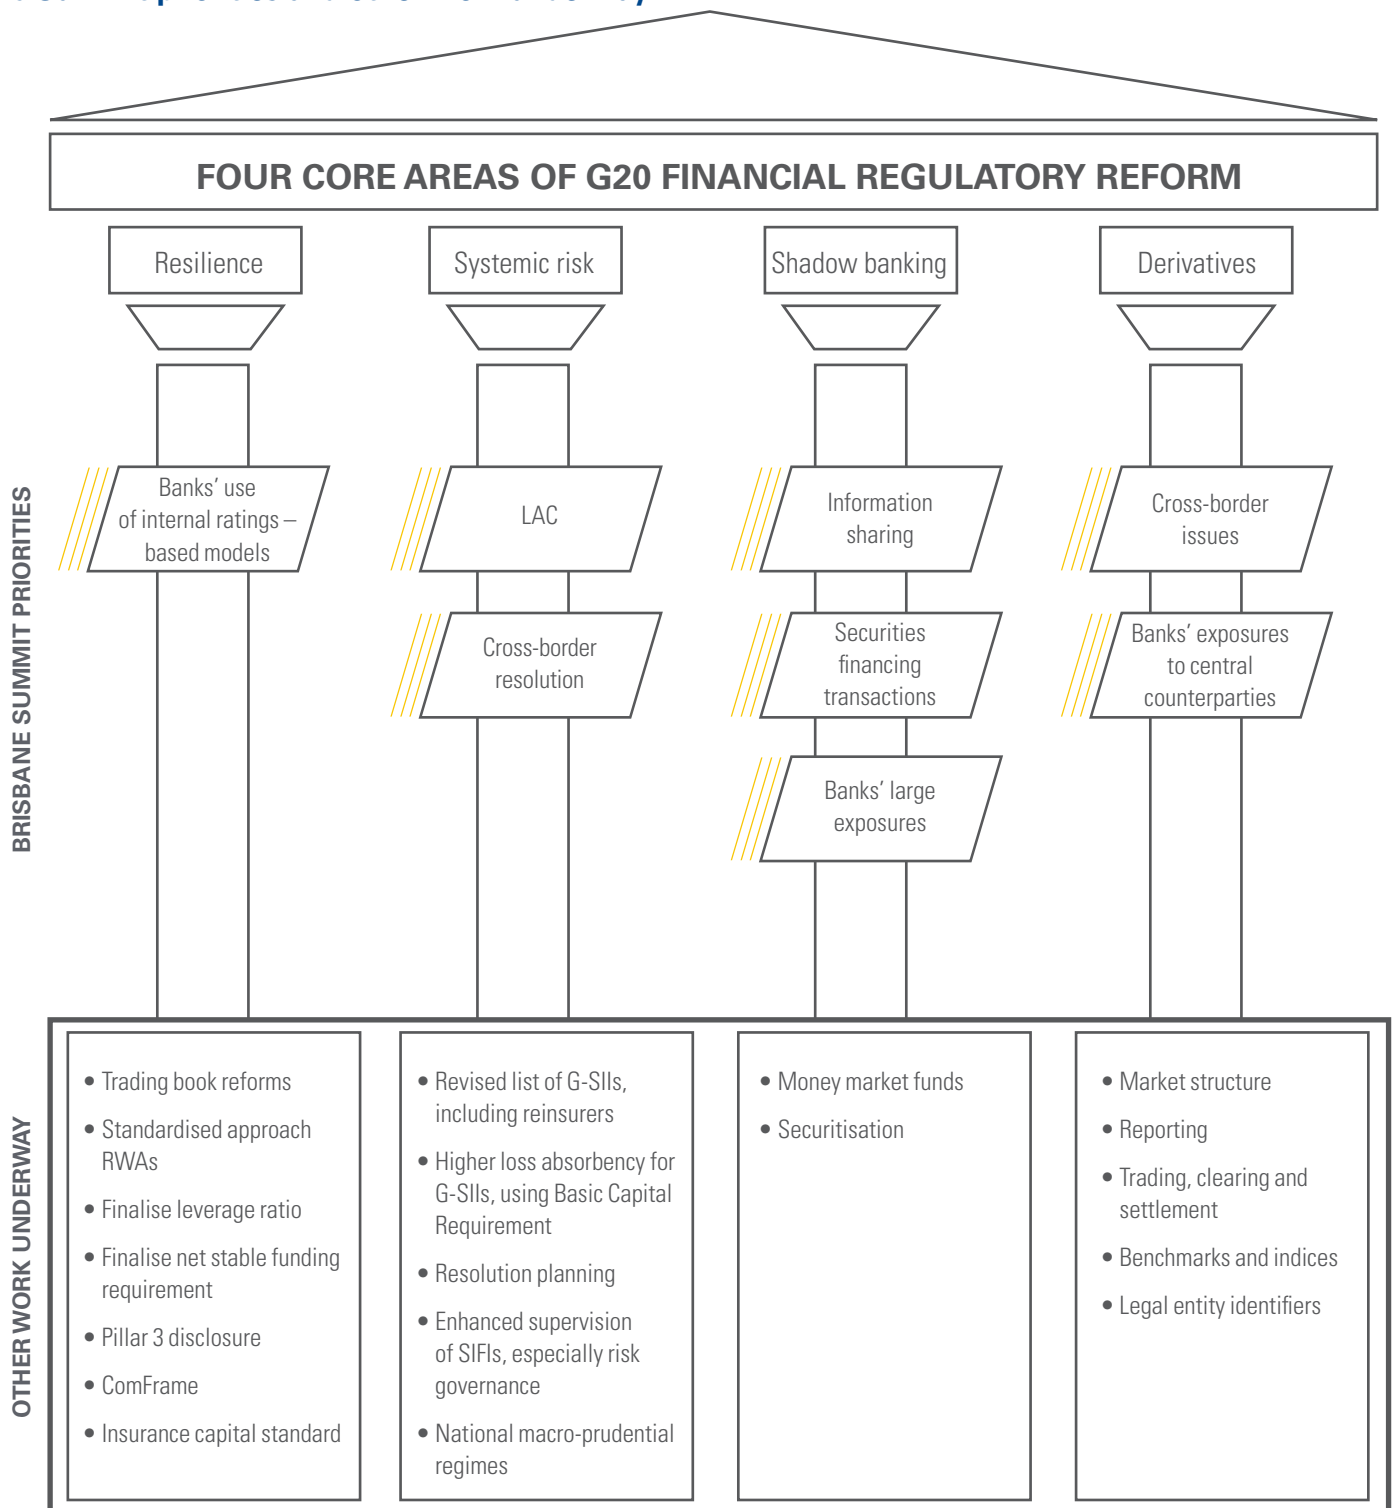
FOUR CORE AREAS OF G20 FINANCIAL REGULATORY REFORM

Resilience

Systemic risk

Shadow banking

Derivatives

BRISBANE SUMMIT PRIORITIES

Banks' use of internal ratings – based models

LAC

Cross-border resolution

Information sharing

Securities financing transactions

Banks' large exposures

Cross-border issues

Banks' exposures to central counterparties

OTHER WORK UNDERWAY

• Trading book reforms
• Standardised approach RWAs
• Finalise leverage ratio
• Finalise net stable funding requirement
• Pillar 3 disclosure
• ComFrame
• Insurance capital standard

• Revised list of G-SIIs, including reinsurers
• Higher loss absorbency for G-SIIs, using Basic Capital Requirement
• Resolution planning
• Enhanced supervision of SIFIs, especially risk governance
• National macro-prudential regimes

• Money market funds
• Securitisation

• Market structure
• Reporting
• Trading, clearing and settlement
• Benchmarks and indices
• Legal entity identifiers